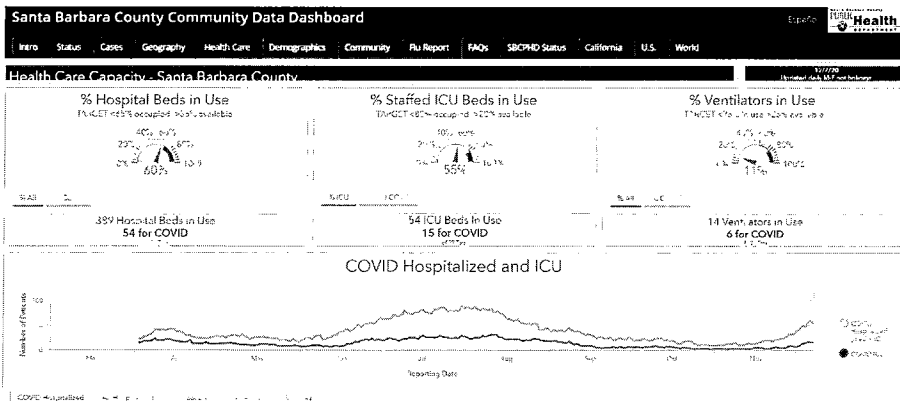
Santa Barbara County Community Data Dashboard

Español PUBLIC Health

Intro Status Cases Geography Health Care Demographics Community Flu Report FAQs SBCPHD Status California U.S. World

Health Care Capacity - Santa Barbara County

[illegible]
Updated daily M-F not holidays

% Hospital Beds in Use
TARGET <85% occupied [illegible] available
40% 60%
20% 80%
0% 100%
60%

% Staffed ICU Beds in Use
TARGET <80% occupied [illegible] available
40% 60%
20% 80%
0% 100%
55%

% Ventilators in Use
TARGET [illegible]
40% 60%
20% 80%
0% 100%
11%

389 Hospital Beds in Use
54 for COVID

54 ICU Beds in Use
15 for COVID

14 Ventilators in Use
6 for COVID

COVID Hospitalized and ICU

Number of Patients
100
50
0

Reporting Date

COVID Hospitalized
COVID ICU

COVID Hospitalized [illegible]